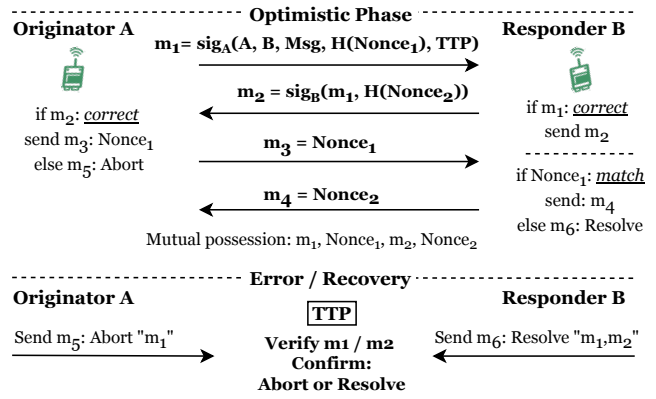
Optimistic Phase

Originator A

Responder B

$m_1$= $sig_A$(A, B, Msg, H($Nonce_1$), TTP)

$m_2$ = $sig_B$($m_1$, H($Nonce_2$))

if $m_2$: *correct*
send $m_3$: $Nonce_1$
else $m_5$: Abort

if $m_1$: *correct*
send $m_2$

$m_3$ = $Nonce_1$

if $Nonce_1$: *match*
send: $m_4$
else $m_6$: Resolve

$m_4$ = $Nonce_2$

Mutual possession: $m_1$, $Nonce_1$, $m_2$, $Nonce_2$

Error / Recovery

Originator A

Responder B

TTP

Send $m_5$: Abort "$m_1$"

Verify m1 / m2
Confirm:
Abort or Resolve

Send $m_6$: Resolve "$m_1$,$m_2$"